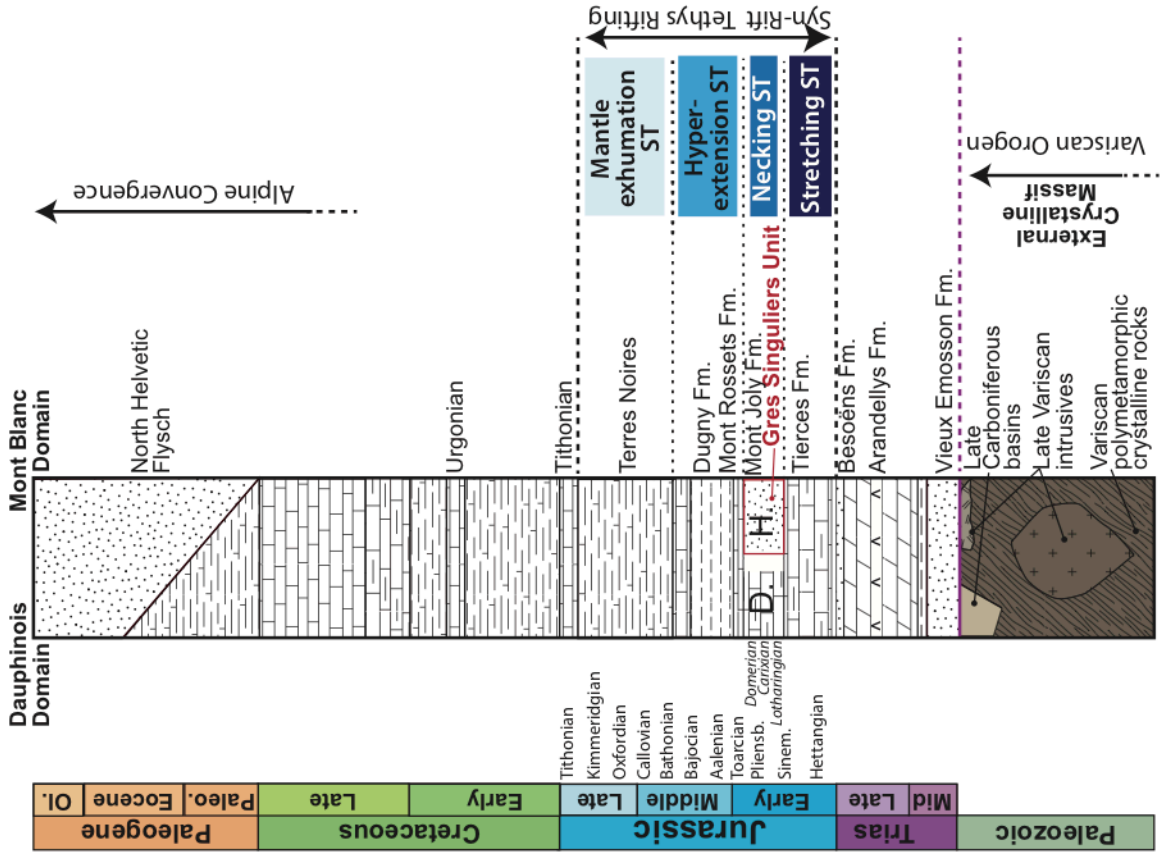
Syn-Rift Tethys Rifting

Mantle exhumation ST

Hyper-extension ST

Necking ST

Stretching ST

Variscan Orogen

External Crystalline Massif

Alpine Convergence

Mont Blanc Domain

North Helvetic Flysch

Urgonian

Tithonian

Terres Noires

Dugny Fm.

Mont Rossets Fm.

Mont Joly Fm.

Gres Singuliers Unit

Tierces Fm.

Besoëns Fm.

Arandellys Fm.

Vieux Emosson Fm.

Late Carboniferous basins

Late Variscan intrusives

Variscan polymetamorphic crystalline rocks

H.

D.

Dauphinois Domain

Tithonian
Kimmeridgian
Oxfordian
Callovian
Bathonian
Bajocian
Aalenian
Toarcian
Pliensb.
Domerian
Carixian
Lotharingian
Sinem.
Hettangian

| Paleogene | | | Cretaceous | | Jurassic | | | Trias | | Paleozoic |
|---|---|---|---|---|---|---|---|---|---|---|
| Ol. | Eocene | Paleo. | Late | Early | Late | Middle | Early | Late | Mid | |